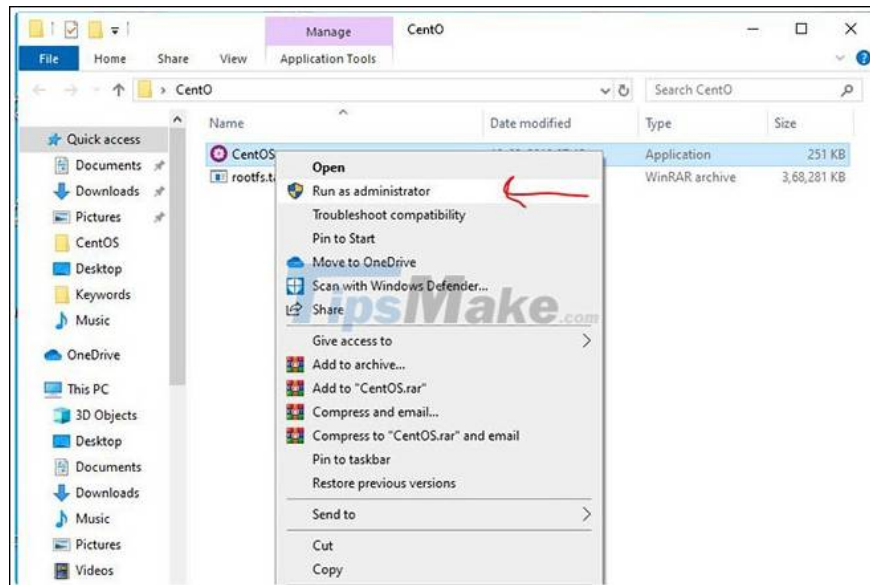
Manage CentO

File Home Share View Application Tools

> CentO

Search CentO

Quick access
Documents
Downloads
Pictures
CentOS
Desktop
Keywords
Music
OneDrive
This PC
3D Objects
Desktop
Documents
Downloads
Music
Pictures
Videos

| Name | Date modified | Type | Size |
|---|---|---|---|
| CentOS | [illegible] | Application | 251 KB |
| rootfs.t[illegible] | | WinRAR archive | 3,68,281 KB |

Open
Run as administrator
Troubleshoot compatibility
Pin to Start
Move to OneDrive
Scan with Windows Defender...
Share
Give access to
Add to archive...
Add to "CentOS.rar"
Compress and email...
Compress to "CentOS.rar" and email
Pin to taskbar
Restore previous versions
Send to
Cut
Copy

TipsMake.com